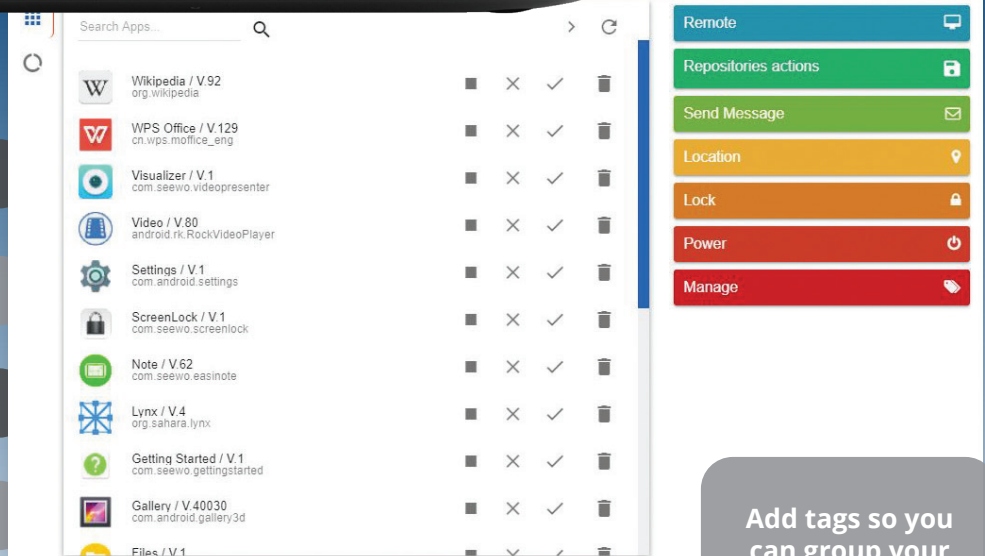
Search Apps...

Wikipedia / V.92
org.wikipedia

WPS Office / V.129
cn.wps.moffice_eng

Visualizer / V.1
com.seewo.videopresenter

Video / V.80
android.rk.RockVideoPlayer

Settings / V.1
com.android.settings

ScreenLock / V.1
com.seewo.screenlock

Note / V.62
com.seewo.easinote

Lynx / V.4
org.sahara.lynx

Getting Started / V.1
com.seewo.gettingstarted

Gallery / V.40030
com.android.gallery3d

Files / V.1

Remote

Repositories actions

Send Message

Location

Lock

Power

Manage

Add tags so you can group your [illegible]